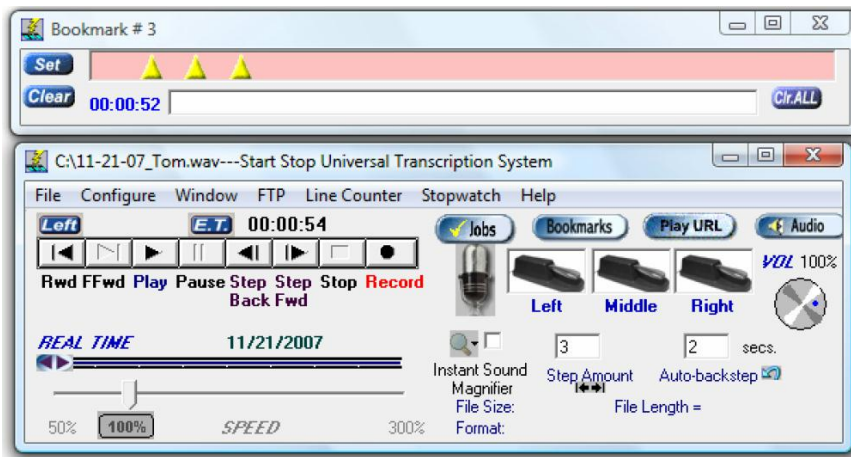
Bookmark # 3

Set

Clear 00:00:52

Clr.ALL

C:\11-21-07_Tom.wav---Start Stop Universal Transcription System

File Configure Window FTP Line Counter Stopwatch Help

Left E.T. 00:00:54

Rwd FFwd Play Pause Step Back Step Fwd Stop Record

Jobs Bookmarks Play URL Audio

Left Middle Right

VOL 100%

REAL TIME 11/21/2007

Instant Sound Magnifier

3 Step Amount

2 secs. Auto-backstep

File Size: File Length =

Format:

50% 100% SPEED 300%